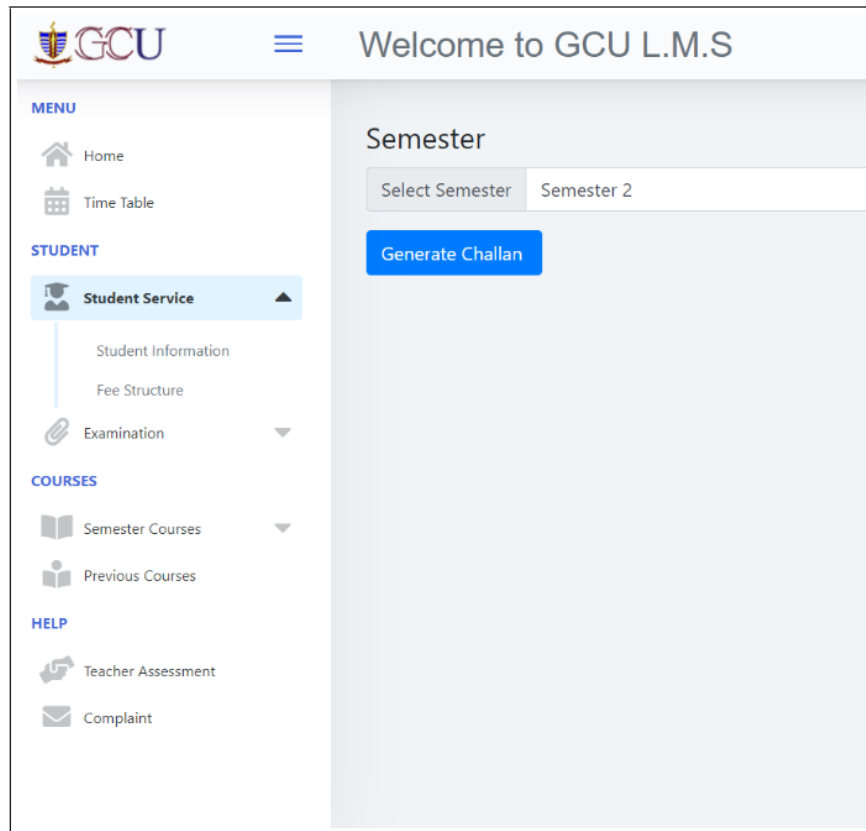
GCU

Welcome to GCU L.M.S

MENU

Home

Time Table

STUDENT

Student Service

Student Information

Fee Structure

Examination

COURSES

Semester Courses

Previous Courses

HELP

Teacher Assessment

Complaint

Semester

Select Semester | Semester 2

Generate Challan